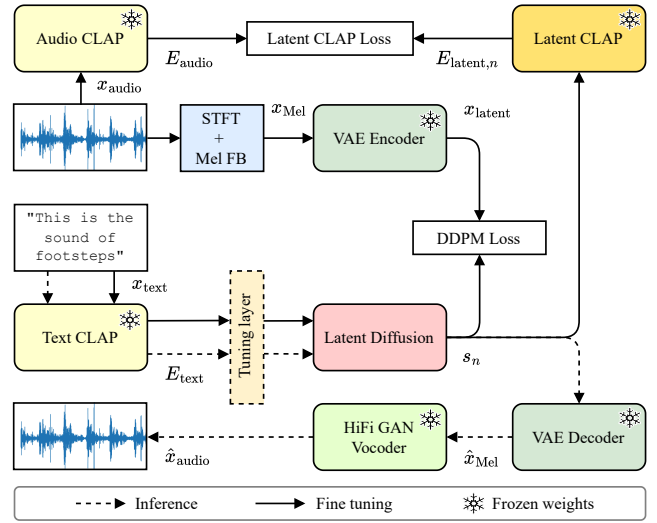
Audio CLAP

$E_{\text{audio}}$

Latent CLAP Loss

$E_{\text{latent},n}$

Latent CLAP

$x_{\text{audio}}$

STFT + Mel FB

$x_{\text{Mel}}$

VAE Encoder

$x_{\text{latent}}$

"This is the sound of footsteps"

DDPM Loss

$x_{\text{text}}$

Text CLAP

Tuning layer

Latent Diffusion

$E_{\text{text}}$

$s_n$

HiFi GAN Vocoder

VAE Decoder

$\hat{x}_{\text{audio}}$

$\hat{x}_{\text{Mel}}$

Inference

Fine tuning

Frozen weights